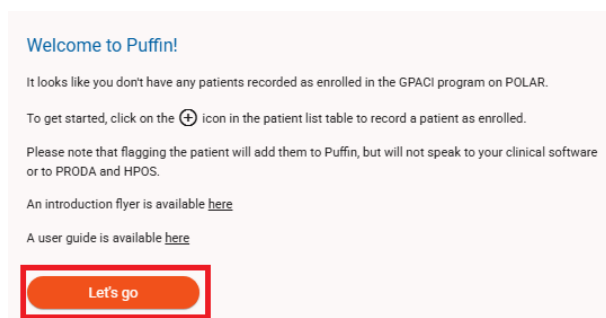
Welcome to Puffin!

It looks like you don't have any patients recorded as enrolled in the GPACI program on POLAR.

To get started, click on the ⊕ icon in the patient list table to record a patient as enrolled.

Please note that flagging the patient will add them to Puffin, but will not speak to your clinical software or to PRODA and HPOS.

An introduction flyer is available here

A user guide is available here

Let's go